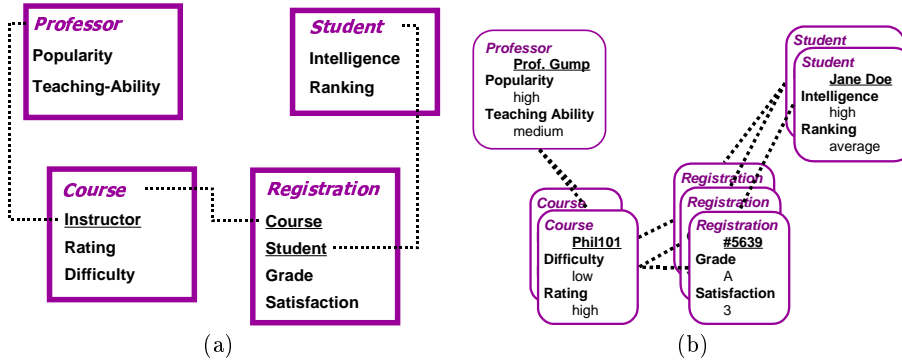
Professor
Popularity
Teaching-Ability

Student
Intelligence
Ranking

Course
Instructor
Rating
Difficulty

Registration
Course
Student
Grade
Satisfaction

(a)

Professor
Prof. Gump
Popularity
high
Teaching Ability
medium

Student
Student
Jane Doe
Intelligence
high
Ranking
average

Course
Course
Phil101
Difficulty
low
Rating
high

Registration
Registration
Registration
#5639
Grade
A
Satisfaction
3

(b)